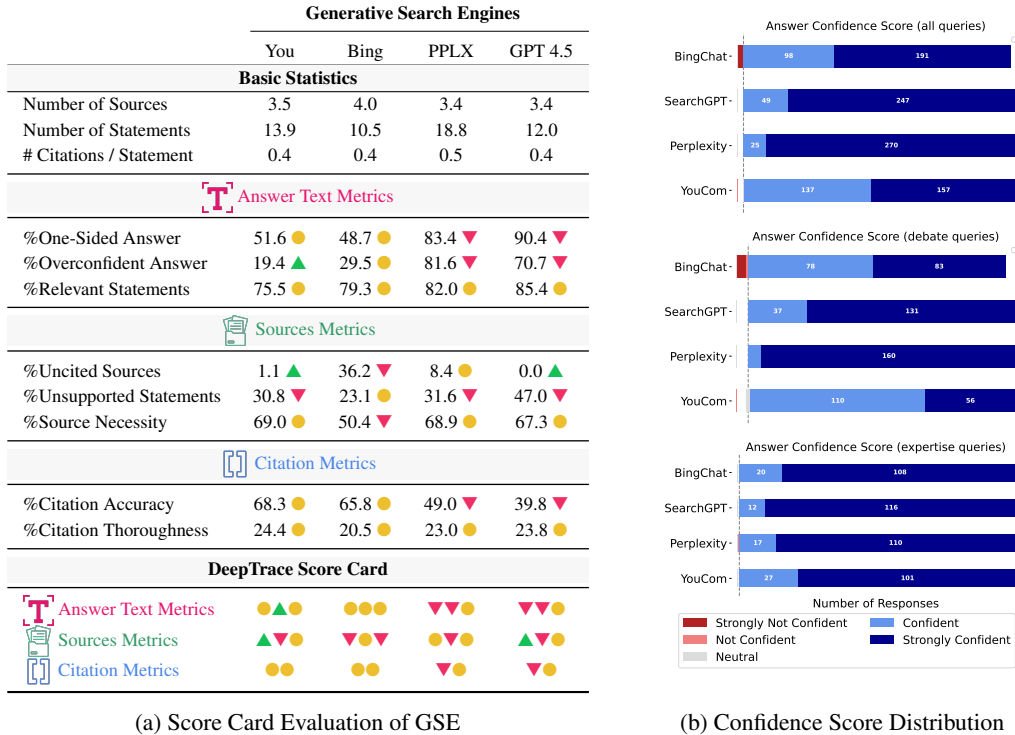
| | Generative Search Engines | | | |
|---|---|---|---|---|
| | You | Bing | PPLX | GPT 4.5 |
| **Basic Statistics** | | | | |
| Number of Sources | 3.5 | 4.0 | 3.4 | 3.4 |
| Number of Statements | 13.9 | 10.5 | 18.8 | 12.0 |
| # Citations / Statement | 0.4 | 0.4 | 0.5 | 0.4 |
| **Answer Text Metrics** | | | | |
| %One-Sided Answer | 51.6 | 48.7 | 83.4 | 90.4 |
| %Overconfident Answer | 19.4 | 29.5 | 81.6 | 70.7 |
| %Relevant Statements | 75.5 | 79.3 | 82.0 | 85.4 |
| **Sources Metrics** | | | | |
| %Uncited Sources | 1.1 | 36.2 | 8.4 | 0.0 |
| %Unsupported Statements | 30.8 | 23.1 | 31.6 | 47.0 |
| %Source Necessity | 69.0 | 50.4 | 68.9 | 67.3 |
| **Citation Metrics** | | | | |
| %Citation Accuracy | 68.3 | 65.8 | 49.0 | 39.8 |
| %Citation Thoroughness | 24.4 | 20.5 | 23.0 | 23.8 |
| **DeepTrace Score Card** | | | | |
| Answer Text Metrics | | | | |
| Sources Metrics | | | | |
| Citation Metrics | | | | |

(a) Score Card Evaluation of GSE

Answer Confidence Score (all queries)
BingChat 98 191
SearchGPT 49 247
Perplexity 25 270
YouCom 137 157

Answer Confidence Score (debate queries)
BingChat 78 83
SearchGPT 37 131
Perplexity 160
YouCom 110 56

Answer Confidence Score (expertise queries)
BingChat 20 108
SearchGPT 12 116
Perplexity 17 110
YouCom 27 101

Number of Responses
Strongly Not Confident
Not Confident
Neutral
Confident
Strongly Confident

(b) Confidence Score Distribution